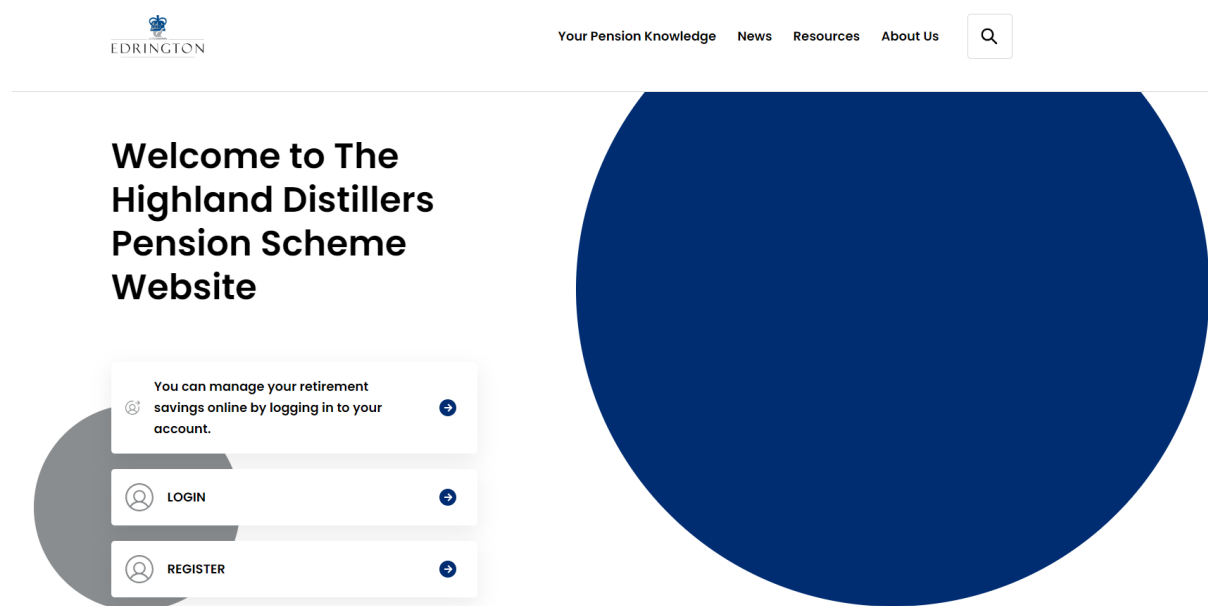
EDRINGTON

Your Pension Knowledge News Resources About Us

Welcome to The Highland Distillers Pension Scheme Website

You can manage your retirement savings online by logging in to your account.

LOGIN

REGISTER